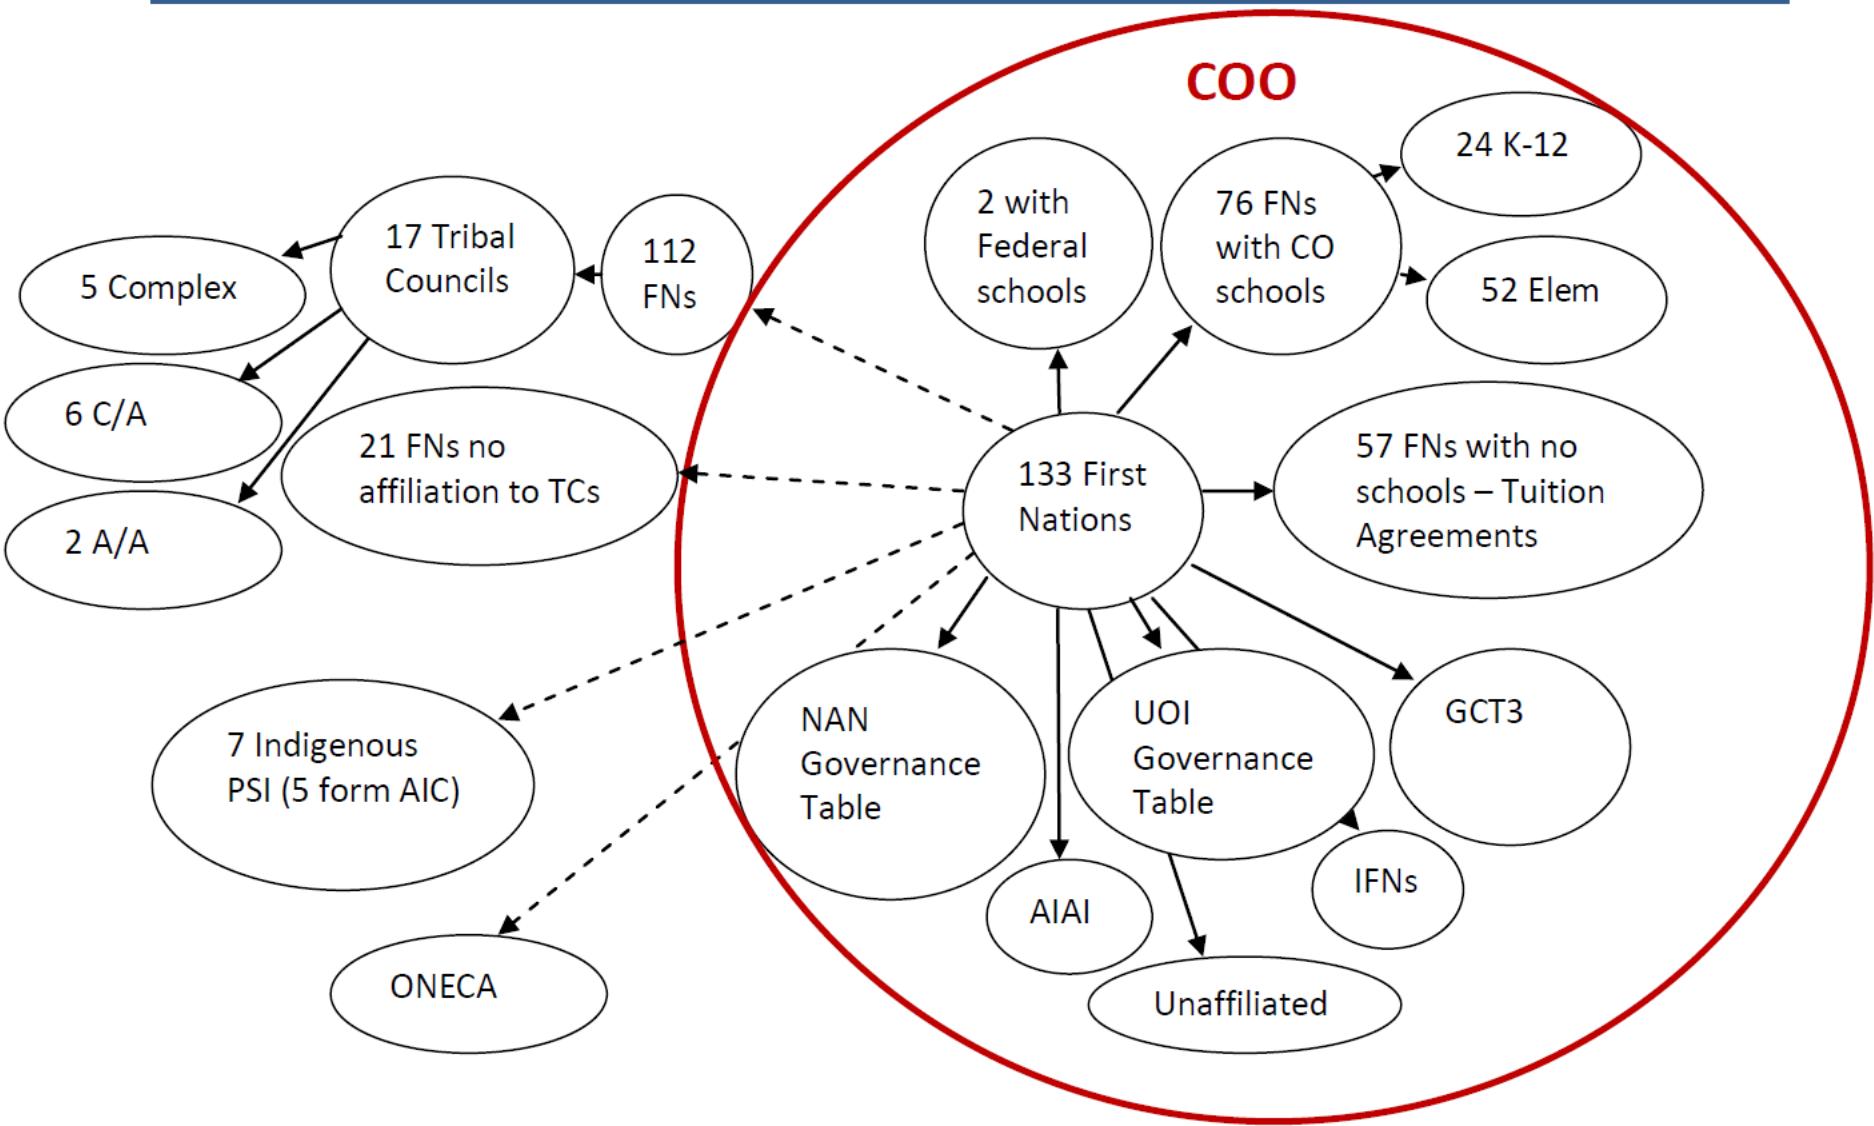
COO

5 Complex

17 Tribal Councils

112 FNs

2 with Federal schools

76 FNs with CO schools

24 K-12

52 Elem

6 C/A

21 FNs no affiliation to TCs

133 First Nations

57 FNs with no schools – Tuition Agreements

2 A/A

7 Indigenous PSI (5 form AIC)

NAN Governance Table

UOI Governance Table

GCT3

IFNs

AIAI

ONECA

Unaffiliated